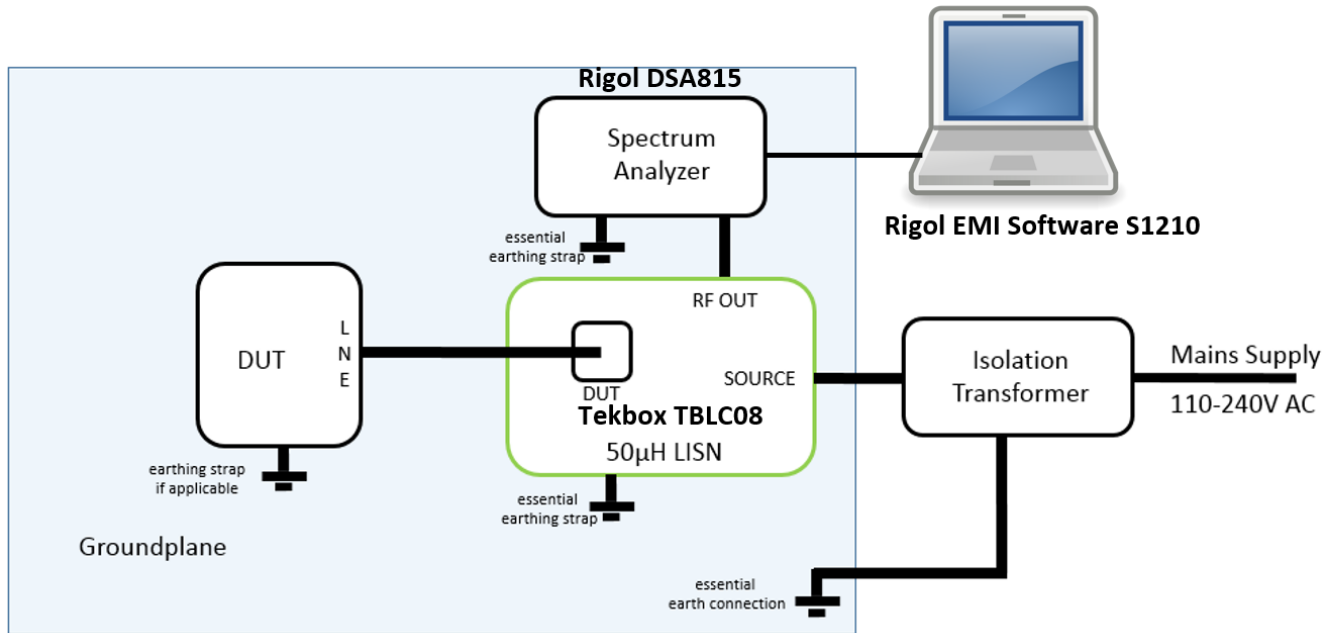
Rigol DSA815

Spectrum Analyzer

Rigol EMI Software S1210

essential earthing strap

DUT

L
N
E

RF OUT

DUT

SOURCE

Tekbox TBLC08

50µH LISN

Isolation Transformer

Mains Supply

110-240V AC

earthing strap if applicable

essential earthing strap

Groundplane

essential earth connection